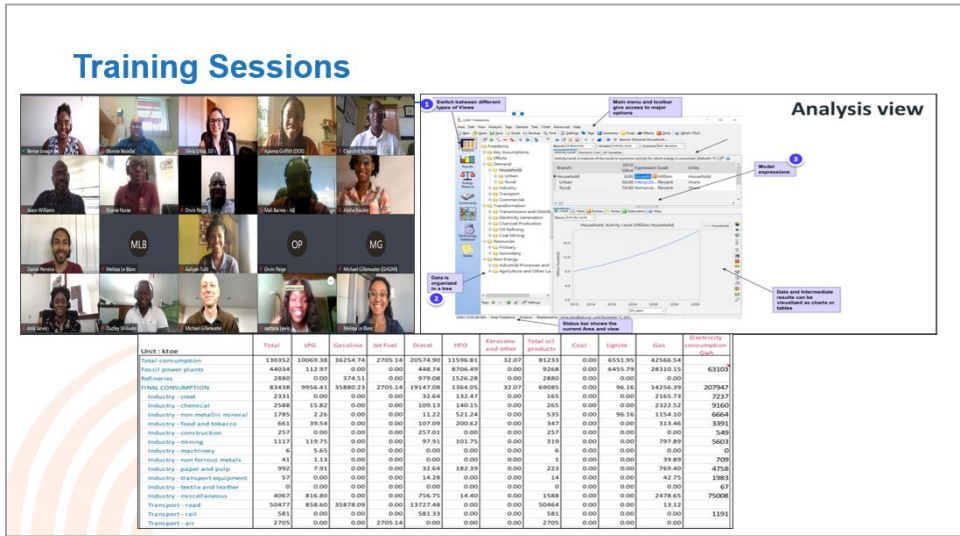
Training Sessions

Bernie Joseph
Dionne Boodia
Silvia Ulloa
Ayanna Griffith (DOE)
Churchill Norbert
Jason Williams
Charles Nurse
Orvin Paige
Mali Barnes - AJB
Aisha Kissoon
Daniel Pereira
MLB
Melissa Le Blanc
Aaliyah Tulsi
OP
Orvin Paige
MG
Michael Gillenwater (GHGMI)
Anil Jarvis
Dudley Williams
Michael Gillenwater
Juanita Lewis
Melissa Le Blanc

Analysis view

1 Switch between different types of Views
Main menu and toolbar give access to major options
3 Model expressions
2 Data is organized in a tree
Data and intermediate results can be visualized as charts or tables
Status bar shows the current Area and view

| Unit : ktoe | Total | LPG | Gasoline | Jet Fuel | Diesel | HFO | Kerosene and other | Total oil products | Coal | Lignite | Gas | Electricity consumption Gwh |
|---|---|---|---|---|---|---|---|---|---|---|---|---|
| Total consumption | 130352 | 10069.38 | 36254.74 | 2705.14 | 20574.90 | 11596.81 | 32.07 | 81233 | 0.00 | 6551.95 | 42566.54 | |
| Fossil power plants | 44034 | 112.97 | 0.00 | 0.00 | 448.74 | 8706.49 | 0.00 | 9268 | 0.00 | 6455.79 | 28310.15 | 63103 |
| Refineries | 2880 | 0.00 | 374.51 | 0.00 | 979.08 | 1526.28 | 0.00 | 2880 | 0.00 | 0.00 | 0.00 | |
| FINAL CONSUMPTION | 83438 | 9956.41 | 35880.23 | 2705.14 | 19147.08 | 1364.05 | 32.07 | 69085 | 0.00 | 96.16 | 14256.39 | 207947 |
| Industry - steel | 2331 | 0.00 | 0.00 | 0.00 | 32.64 | 132.47 | 0.00 | 165 | 0.00 | 0.00 | 2165.73 | 7237 |
| Industry - chemical | 2588 | 15.82 | 0.00 | 0.00 | 109.13 | 140.15 | 0.00 | 265 | 0.00 | 0.00 | 2322.52 | 9160 |
| Industry - non metallic mineral | 1785 | 2.26 | 0.00 | 0.00 | 11.22 | 521.24 | 0.00 | 535 | 0.00 | 96.16 | 1154.10 | 6664 |
| Industry - food and tobacco | 661 | 39.54 | 0.00 | 0.00 | 107.09 | 200.62 | 0.00 | 347 | 0.00 | 0.00 | 313.46 | 3391 |
| Industry - construction | 257 | 0.00 | 0.00 | 0.00 | 257.01 | 0.00 | 0.00 | 257 | 0.00 | 0.00 | 0.00 | 549 |
| Industry - mining | 1117 | 119.75 | 0.00 | 0.00 | 97.91 | 101.75 | 0.00 | 319 | 0.00 | 0.00 | 797.89 | 5603 |
| Industry - machinery | 6 | 5.65 | 0.00 | 0.00 | 0.00 | 0.00 | 0.00 | 6 | 0.00 | 0.00 | 0.00 | 0 |
| Industry - non ferrous metals | 41 | 1.13 | 0.00 | 0.00 | 0.00 | 0.00 | 0.00 | 1 | 0.00 | 0.00 | 39.89 | 709 |
| Industry - paper and pulp | 992 | 7.91 | 0.00 | 0.00 | 32.64 | 182.39 | 0.00 | 223 | 0.00 | 0.00 | 769.40 | 4758 |
| Industry - transport equipment | 57 | 0.00 | 0.00 | 0.00 | 14.28 | 0.00 | 0.00 | 14 | 0.00 | 0.00 | 42.75 | 1983 |
| Industry - textile and leather | 0 | 0.00 | 0.00 | 0.00 | 0.00 | 0.00 | 0.00 | 0 | 0.00 | 0.00 | 0.00 | 67 |
| Industry - miscellaneous | 4067 | 816.80 | 0.00 | 0.00 | 756.75 | 14.40 | 0.00 | 1588 | 0.00 | 0.00 | 2478.65 | 75008 |
| Transport - road | 50477 | 858.60 | 35878.09 | 0.00 | 13727.48 | 0.00 | 0.00 | 50464 | 0.00 | 0.00 | 13.12 | |
| Transport - rail | 581 | 0.00 | 0.00 | 0.00 | 581.33 | 0.00 | 0.00 | 581 | 0.00 | 0.00 | 0.00 | 1191 |
| Transport - air | 2705 | 0.00 | 0.00 | 2705.14 | 0.00 | 0.00 | 0.00 | 2705 | 0.00 | 0.00 | 0.00 | |